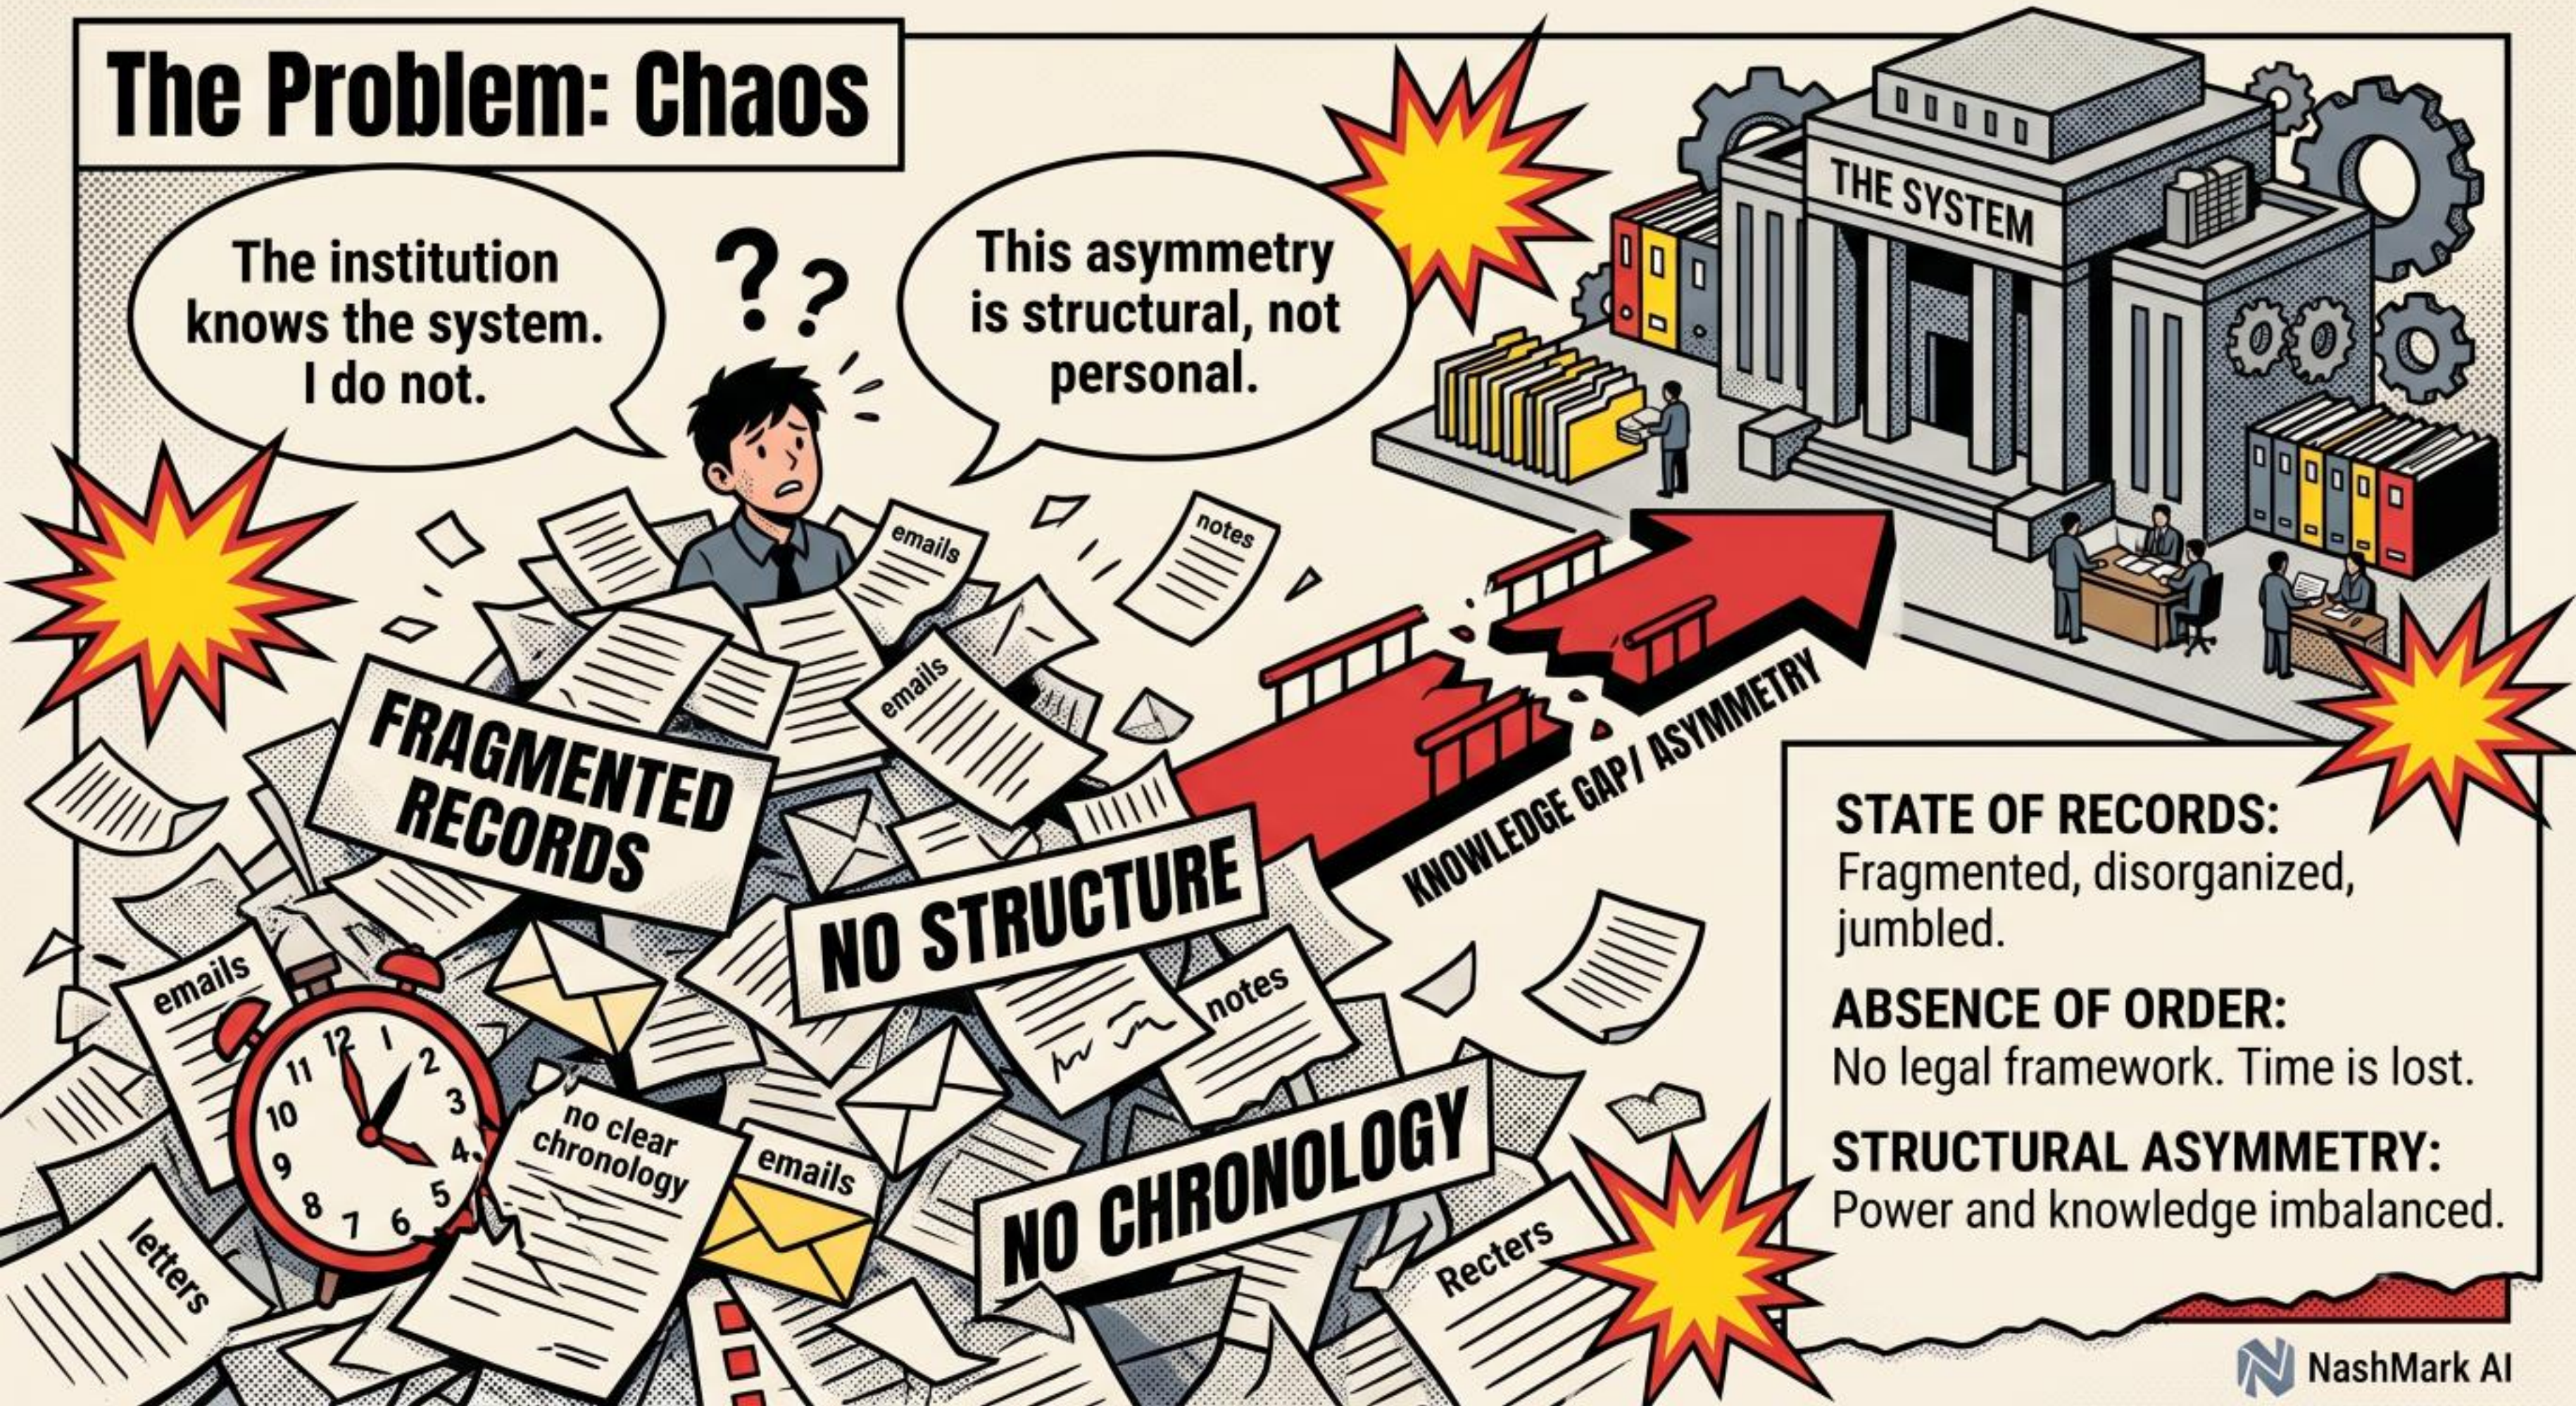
The Problem: Chaos

The institution knows the system. I do not.

??

This asymmetry is structural, not personal.

THE SYSTEM

emails

notes

emails

FRAGMENTED RECORDS

NO STRUCTURE

KNOWLEDGE GAP/ ASYMMETRY

emails

notes

no clear chronology

emails

NO CHRONOLOGY

letters

Recters

12 1 2 3 4 5 6 7 8 9 10 11

STATE OF RECORDS:
Fragmented, disorganized, jumbled.

ABSENCE OF ORDER:
No legal framework. Time is lost.

STRUCTURAL ASYMMETRY:
Power and knowledge imbalanced.

NashMark AI